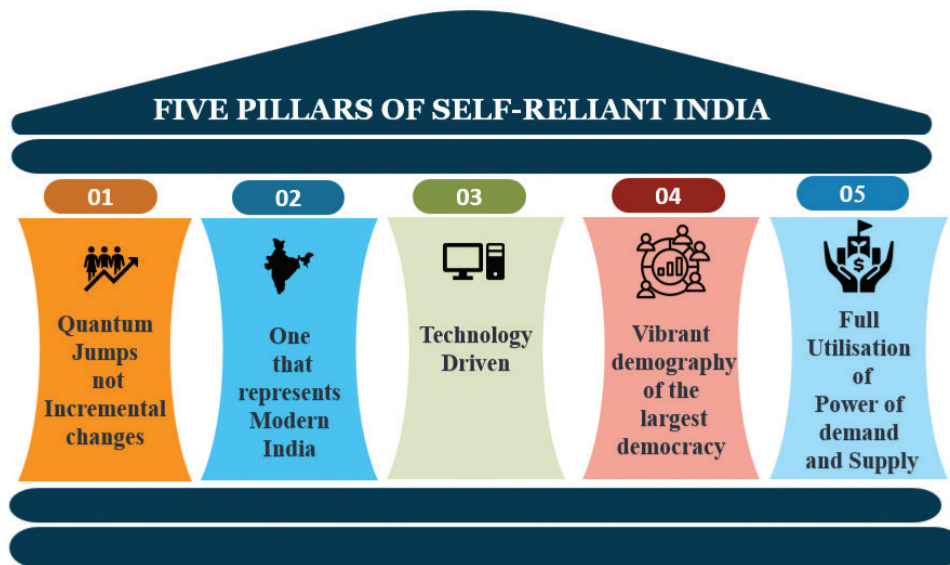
FIVE PILLARS OF SELF-RELIANT INDIA

01

Quantum Jumps not Incremental changes

02

One that represents Modern India

03

Technology Driven

04

Vibrant demography of the largest democracy

05

Full Utilisation of Power of demand and Supply